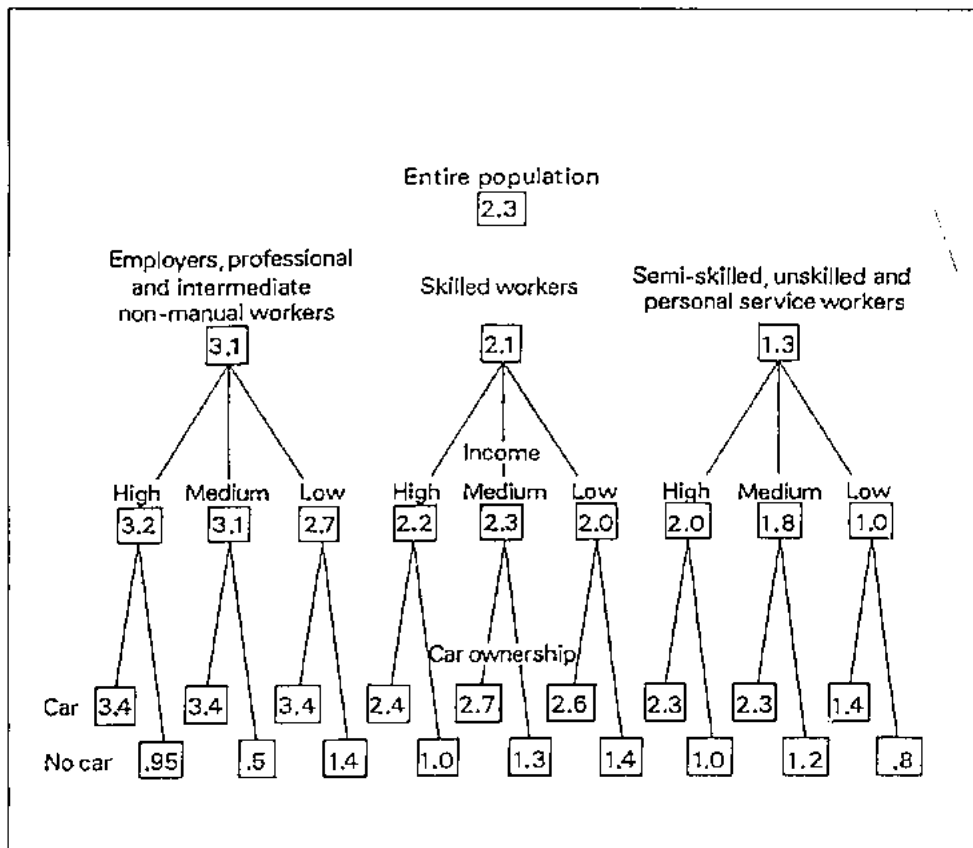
Entire population
2.3

Employers, professional and intermediate non-manual workers
3.1

Skilled workers
2.1

Semi-skilled, unskilled and personal service workers
1.3

Income

High 3.2
Medium 3.1
Low 2.7
High 2.2
Medium 2.3
Low 2.0
High 2.0
Medium 1.8
Low 1.0

Car ownership

Car 3.4 3.4 3.4 2.4 2.7 2.6 2.3 2.3 1.4
No car .95 .5 1.4 1.0 1.3 1.4 1.0 1.2 .8